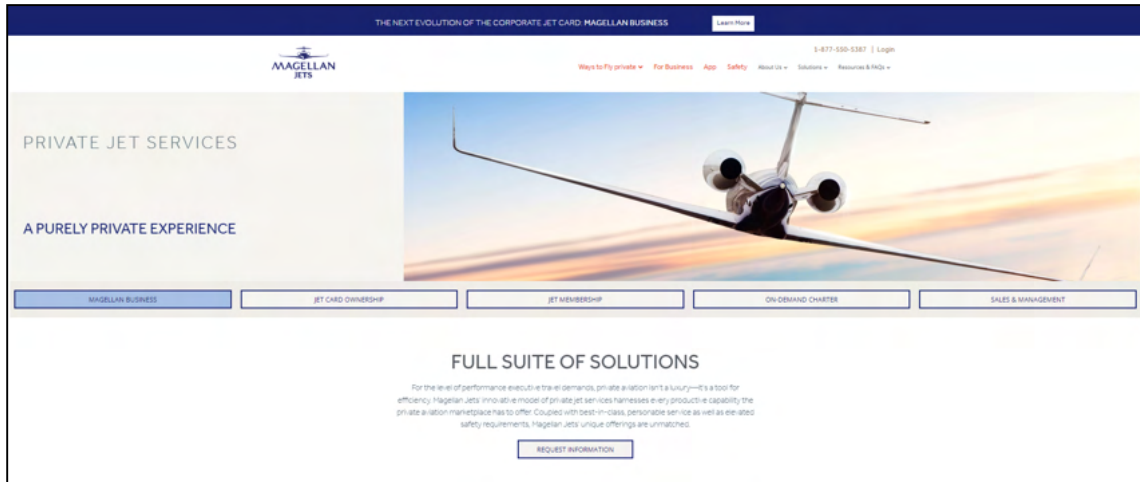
THE NEXT EVOLUTION OF THE CORPORATE JET CARD: MAGELLAN BUSINESS Learn More

1-877-550-5387 | Login

MAGELLAN JETS

Ways to Fly private ▾ For Business App Safety About Us ▾ Solutions ▾ Resources & FAQs ▾

PRIVATE JET SERVICES

A PURELY PRIVATE EXPERIENCE

MAGELLAN BUSINESS

JET CARD OWNERSHIP

JET MEMBERSHIP

ON-DEMAND CHARTER

SALES & MANAGEMENT

FULL SUITE OF SOLUTIONS

For the level of performance executive travel demands, private aviation isn't a luxury—it's a tool for efficiency. Magellan Jets' innovative model of private jet services harnesses every productive capability the private aviation marketplace has to offer. Coupled with best-in-class, personable service as well as elevated safety requirements, Magellan Jets' unique offerings are unmatched.

REQUEST INFORMATION